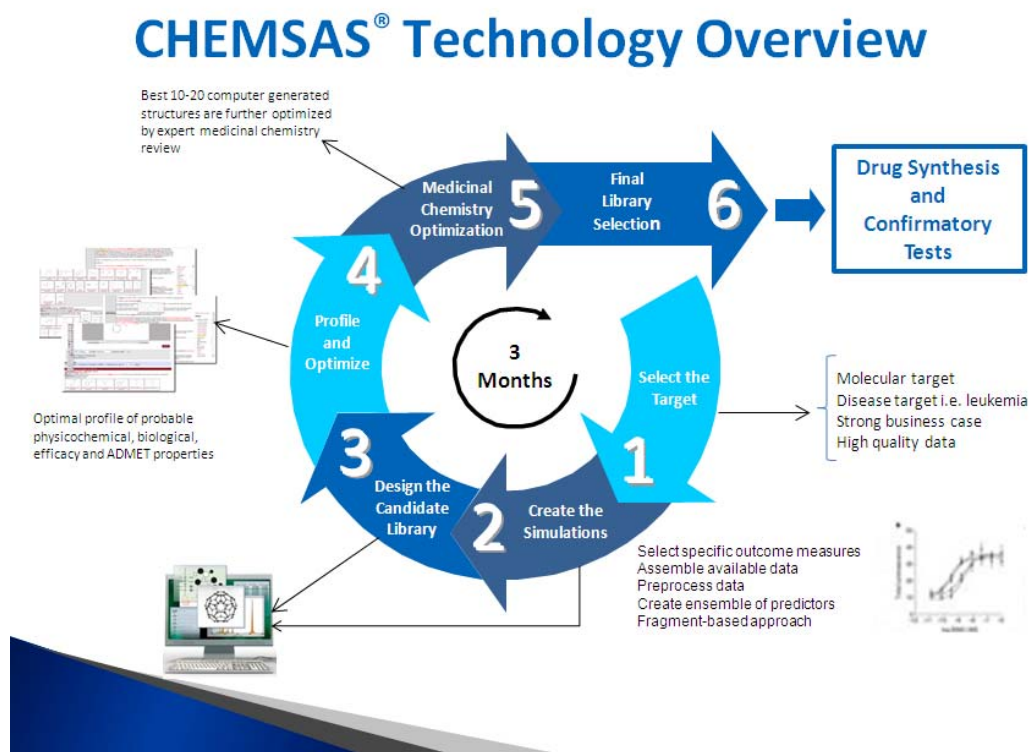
CHEMSAS® Technology Overview

Best 10-20 computer generated structures are further optimized by expert medicinal chemistry review

Medicinal Chemistry Optimization

5

Final Library Selection

6

Drug Synthesis and Confirmatory Tests

4

Profile and Optimize

3 Months

Select the Target

Molecular target
Disease target i.e. leukemia
Strong business case
High quality data

Optimal profile of probable physicochemical, biological, efficacy and ADMET properties

3

Design the Candidate Library

1

2

Create the Simulations

Select specific outcome measures
Assemble available data
Preprocess data
Create ensemble of predictors
Fragment-based approach